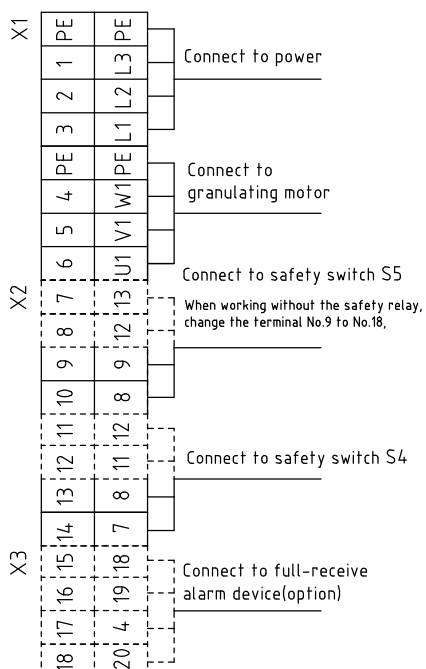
X1
PE PE
1 L3
2 L2
3 L1
Connect to power
PE PE
4 W1
5 V1
6 U1
Connect to granulating motor
X2
7 13
8 12
9 9
10 8
Connect to safety switch S5
When working without the safety relay, change the terminal No.9 to No.18,
11 12
12 11
13 8
14 7
Connect to safety switch S4
X3
15 18
16 19
17 4
18 20
Connect to full-receive alarm device(option)